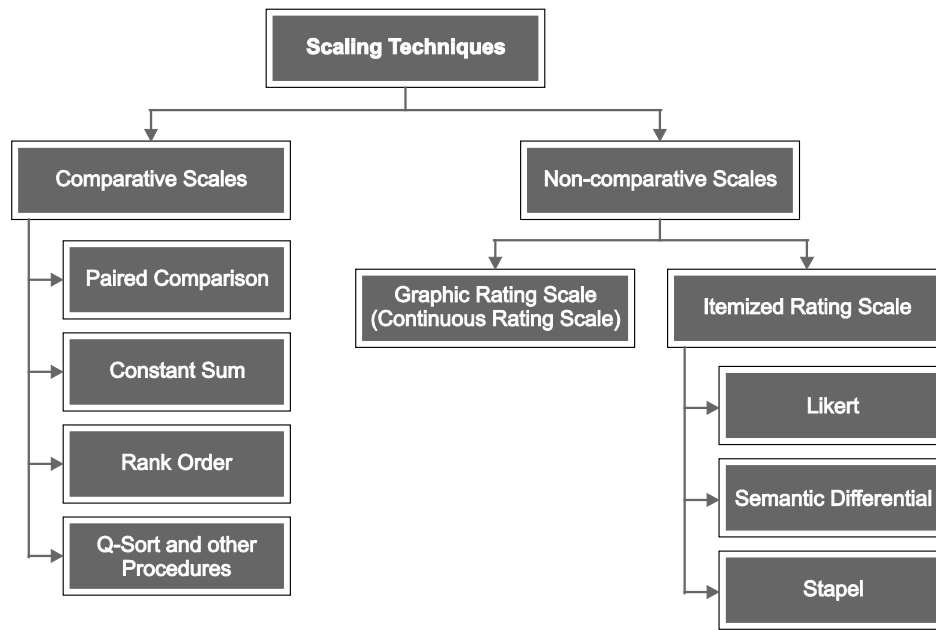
Scaling Techniques

Comparative Scales

Paired Comparison

Constant Sum

Rank Order

Q-Sort and other Procedures

Non-comparative Scales

Graphic Rating Scale (Continuous Rating Scale)

Itemized Rating Scale

Likert

Semantic Differential

Stapel